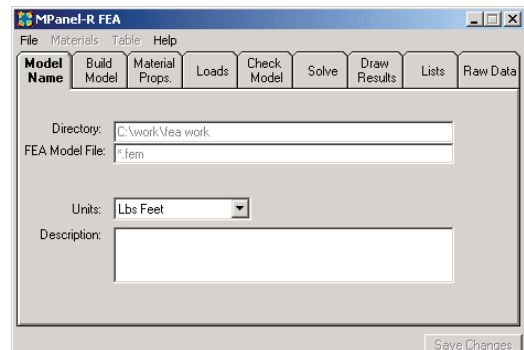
MPanel-R FEA

File Materials Table Help

Model Name | Build Model | Material Props. | Loads | Check Model | Solve | Draw Results | Lists | Raw Data

Directory: C:\work\fea work

FEA Model File: *.fem

Units: Lbs Feet

Description:

Save Changes